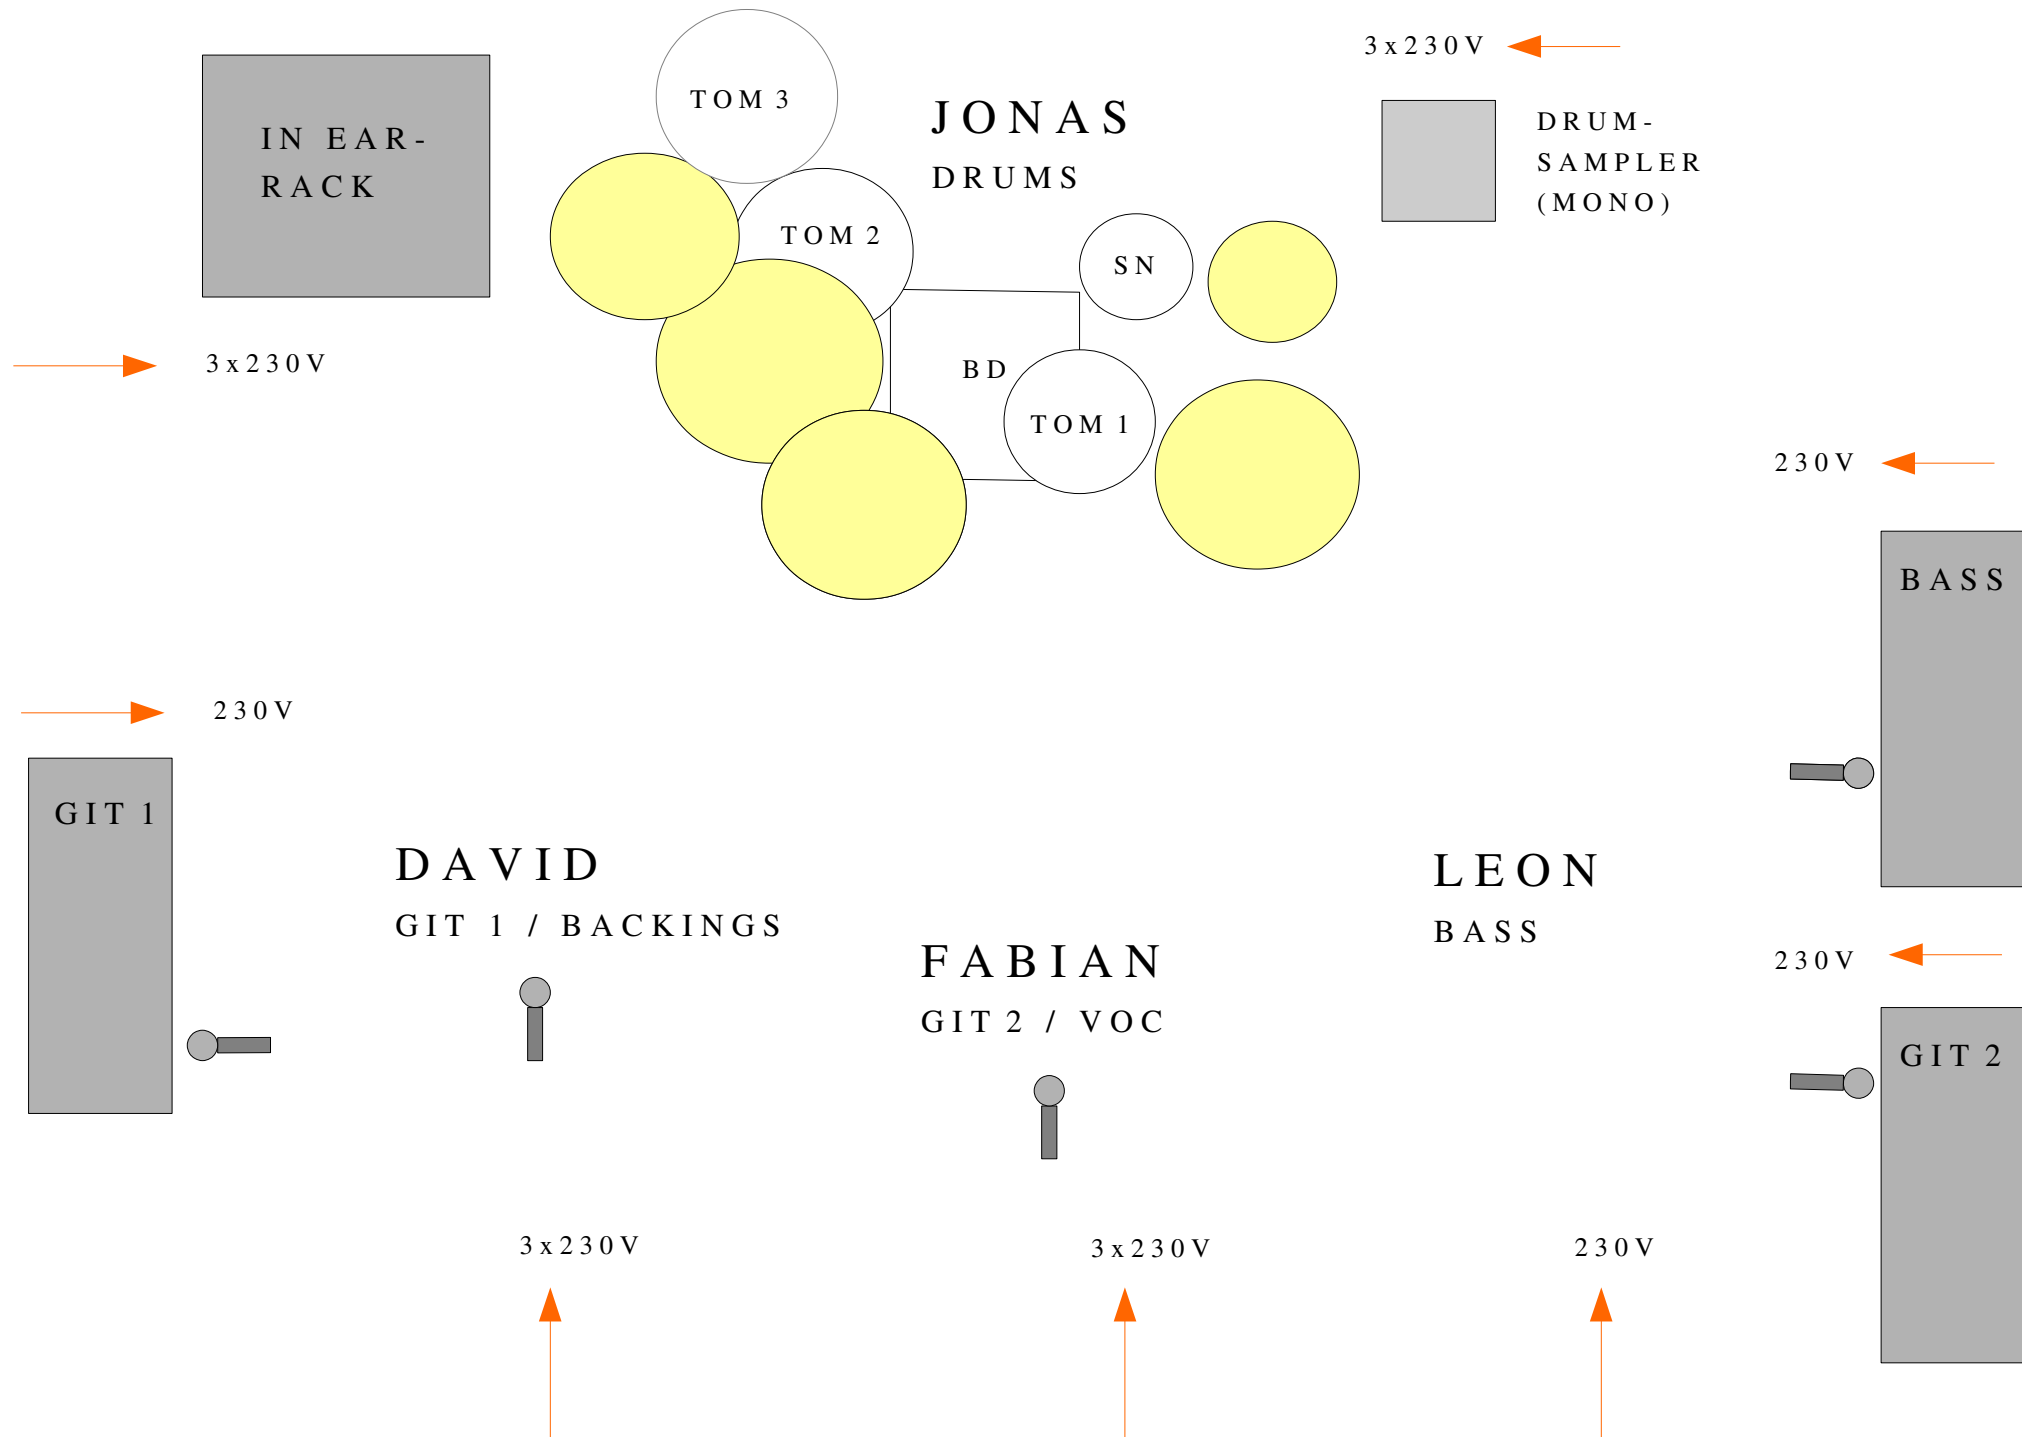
IN EAR-RACK

TOM 3

JONAS
DRUMS

3x230V

DRUM-SAMPLER (MONO)

TOM 2

SN

3x230V

BD

TOM 1

230V

BASS

230V

GIT 1

DAVID
GIT 1 / BACKINGS

LEON
BASS

FABIAN
GIT 2 / VOC

230V

GIT 2

3x230V

3x230V

230V